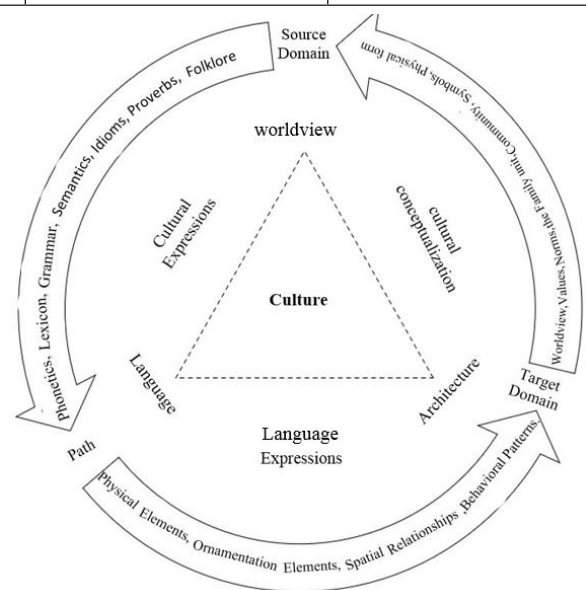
Source Domain

Phonetics, Lexicon, Grammar, Semantics, Idioms, Proverbs, Folklore

Worldview, Values, Norms, the Family unit, Community, Symbols, physical form

worldview

Cultural Expressions

cultural conceptualization

Culture

Language

Architecture

Target Domain

Path

Language Expressions

Physical Elements, Ornamentation Elements, Spatial Relationships ,Behavioral Patterns,